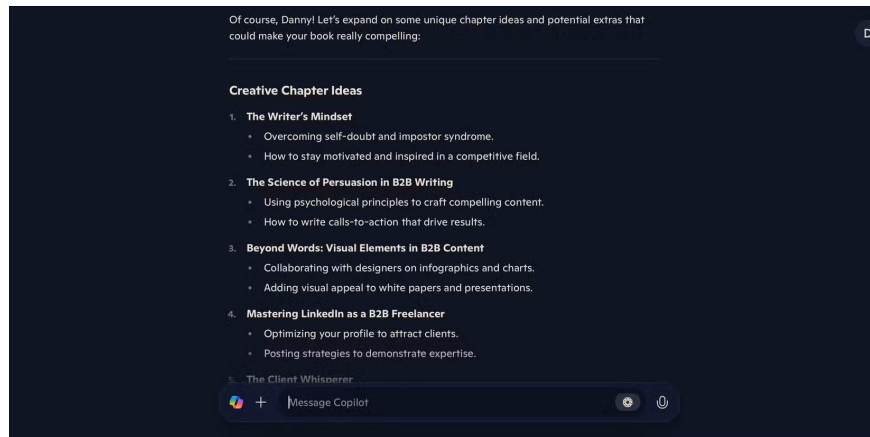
Of course, Danny! Let's expand on some unique chapter ideas and potential extras that could make your book really compelling:

Creative Chapter Ideas

1. The Writer's Mindset
- Overcoming self-doubt and impostor syndrome.
- How to stay motivated and inspired in a competitive field.

2. The Science of Persuasion in B2B Writing
- Using psychological principles to craft compelling content.
- How to write calls-to-action that drive results.

3. Beyond Words: Visual Elements in B2B Content
- Collaborating with designers on infographics and charts.
- Adding visual appeal to white papers and presentations.

4. Mastering LinkedIn as a B2B Freelancer
- Optimizing your profile to attract clients.
- Posting strategies to demonstrate expertise.

5. The Client Whisperer

+ Message Copilot

D